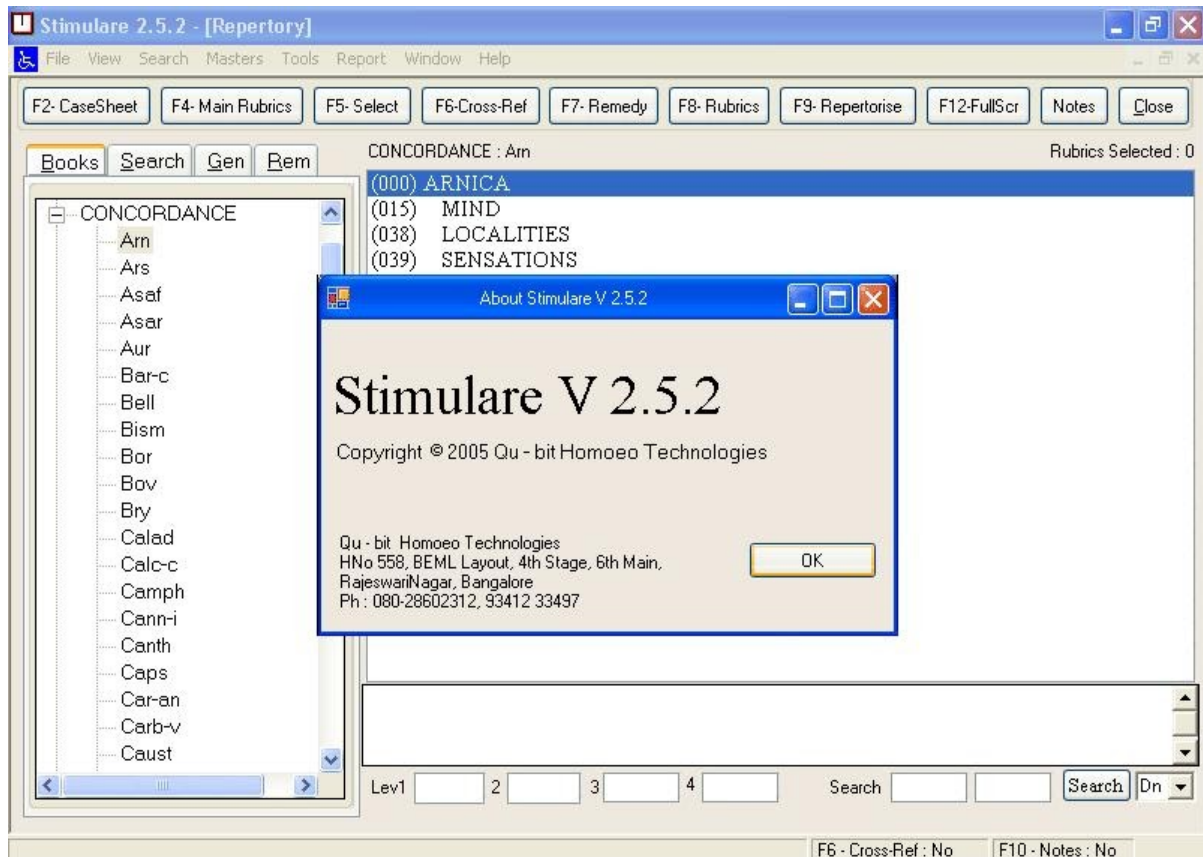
Stimulare 2.5.2 - [Repertory]

File View Search Masters Tools Report Window Help

F2- CaseSheet | F4- Main Rubrics | F5- Select | F6-Cross-Ref | F7- Remedy | F8- Rubrics | F9- Repertorise | F12-FullScr | Notes | Close

Books | Search | Gen | Rem

CONCORDANCE
Arn
Ars
Asaf
Asar
Aur
Bar-c
Bell
Bism
Bor
Bov
Bry
Calad
Calc-c
Camph
Cann-i
Canth
Caps
Car-an
Carb-v
Caust

CONCORDANCE : Arn

Rubrics Selected : 0

(000) ARNICA
(015) MIND
(038) LOCALITIES
(039) SENSATIONS

About Stimulare V 2.5.2

Stimulare V 2.5.2

Copyright © 2005 Qu - bit Homoeo Technologies

Qu - bit Homoeo Technologies
HNo 558, BEML Layout, 4th Stage, 6th Main,
RajeswariNagar, Bangalore
Ph : 080-28602312, 93412 33497

OK

Lev1 | 2 | 3 | 4 | Search | Search | Dn

F6 - Cross-Ref : No | F10 - Notes : No